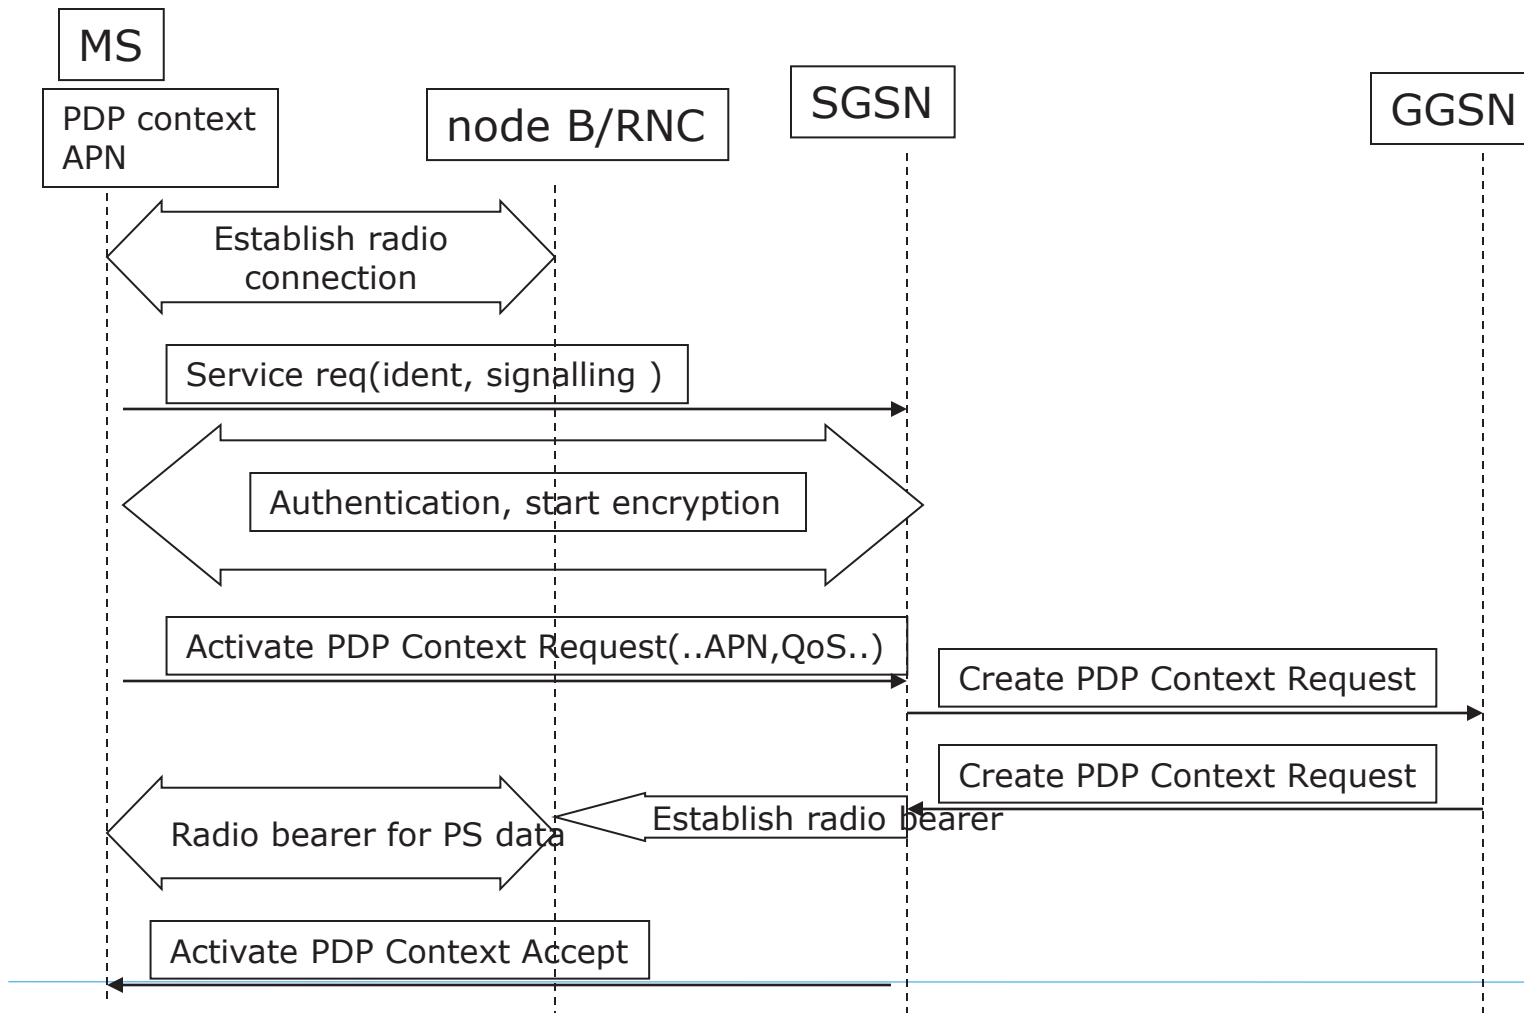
MS

PDP context
APN

node B/RNC

SGSN

GGSN

Establish radio connection

Service req(ident, signalling )

Authentication, start encryption

Activate PDP Context Request(..APN,QoS..)

Create PDP Context Request

Create PDP Context Request

Establish radio bearer

Radio bearer for PS data

Activate PDP Context Accept